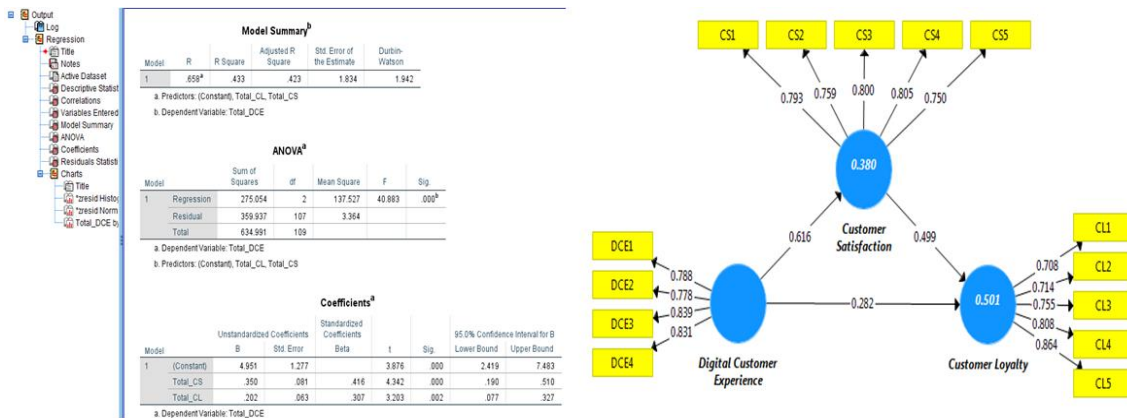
Output
Log
Regression
Title
Notes
Active Dataset
Descriptive Statist
Correlations
Variables Entered
Model Summary
ANOVA
Coefficients
Residuals Statisti
Charts
Title
*zresid Histog
*zresid Norm
Total_DCE by

Model Summary$^b$

| Model | R | R Square | Adjusted R Square | Std. Error of the Estimate | Durbin-Watson |
|---|---|---|---|---|---|
| 1 | .658$^a$ | .433 | .423 | 1.834 | 1.942 |

a. Predictors: (Constant), Total_CL, Total_CS

b. Dependent Variable: Total_DCE

ANOVA$^a$

| Model | | Sum of Squares | df | Mean Square | F | Sig. |
|---|---|---|---|---|---|---|
| 1 | Regression | 275.054 | 2 | 137.527 | 40.883 | .000$^b$ |
| | Residual | 359.937 | 107 | 3.364 | | |
| | Total | 634.991 | 109 | | | |

a. Dependent Variable: Total_DCE

b. Predictors: (Constant), Total_CL, Total_CS

Coefficients$^a$

| Model | | Unstandardized Coefficients B | Std. Error | Standardized Coefficients Beta | t | Sig. | 95.0% Confidence Interval for B Lower Bound | Upper Bound |
|---|---|---|---|---|---|---|---|---|
| 1 | (Constant) | 4.951 | 1.277 | | 3.876 | .000 | 2.419 | 7.483 |
| | Total_CS | .350 | .081 | .416 | 4.342 | .000 | .190 | .510 |
| | Total_CL | .202 | .063 | .307 | 3.203 | .002 | .077 | .327 |

a. Dependent Variable: Total_DCE

CS1 CS2 CS3 CS4 CS5
0.793 0.759 0.800 0.805 0.750
0.380
Customer Satisfaction
0.616 0.499
DCE1 DCE2 DCE3 DCE4
0.788 0.778 0.839 0.831
Digital Customer Experience
0.282
0.501
Customer Loyalty
CL1 CL2 CL3 CL4 CL5
0.708 0.714 0.755 0.808 0.864